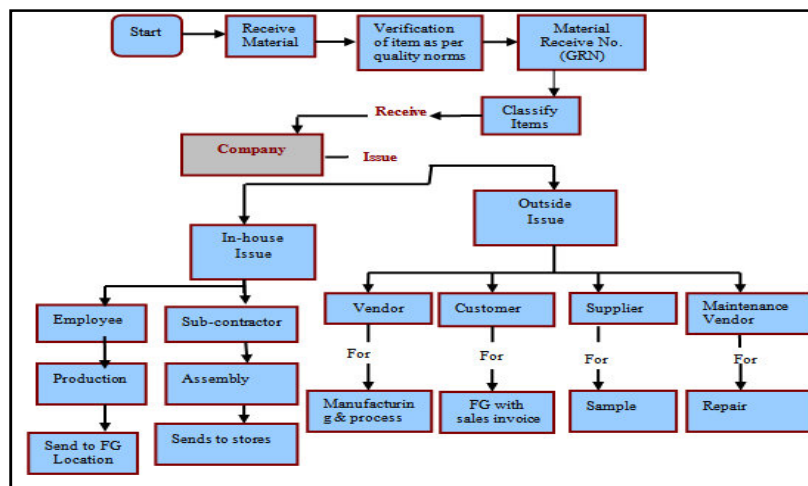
Start

Receive Material

Verification of item as per quality norms

Material Receive No. (GRN)

Classify Items

Receive

Company

Issue

In-house Issue

Outside Issue

Employee

Sub-contractor

Production

Assembly

Send to FG Location

Sends to stores

Vendor

Customer

Supplier

Maintenance Vendor

For

For

For

For

Manufacturing & process

FG with sales invoice

Sample

Repair